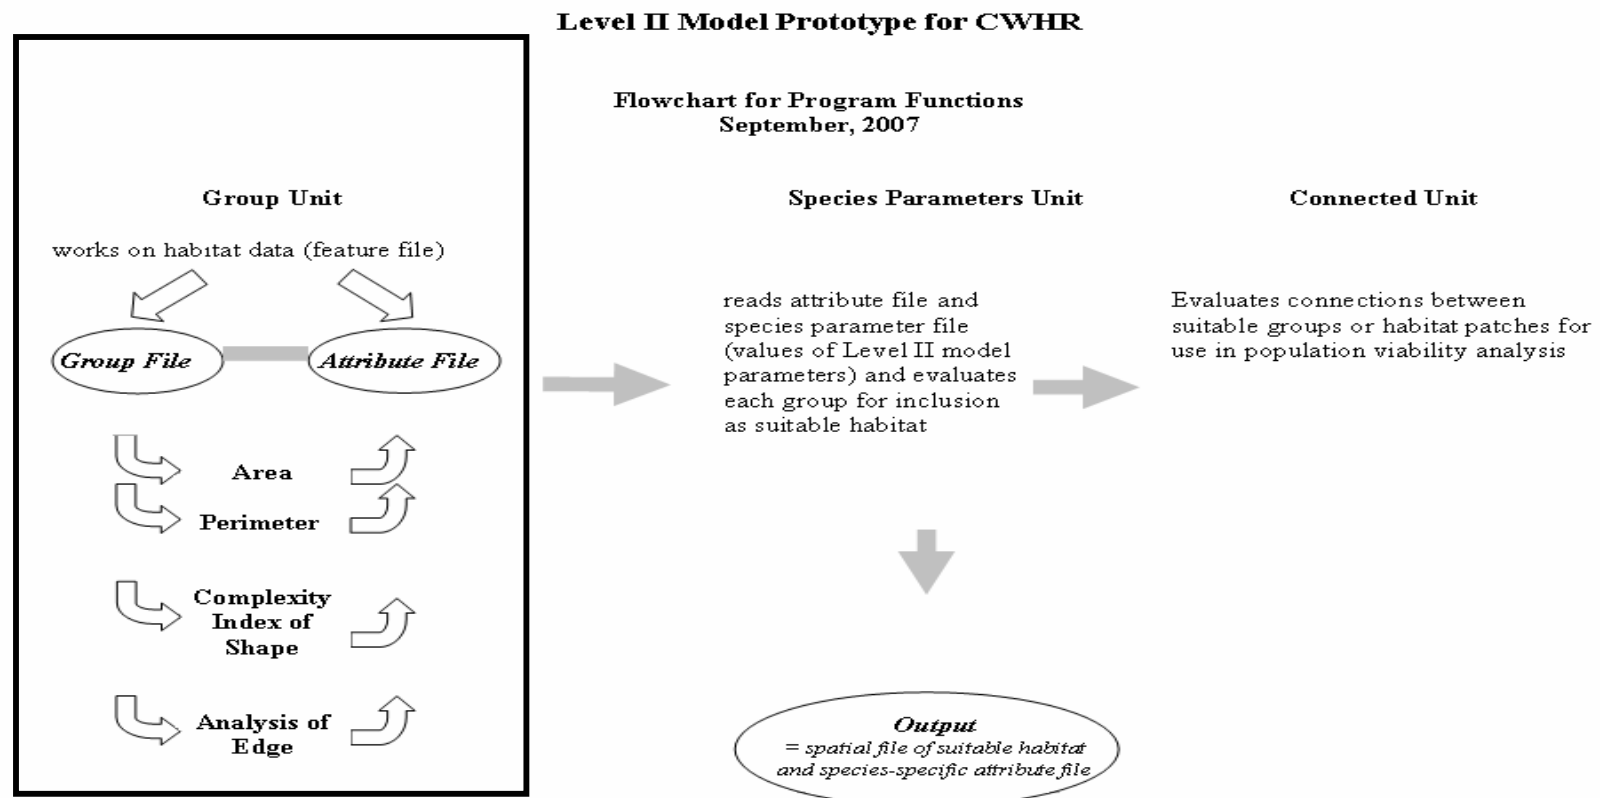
Level II Model Prototype for CWHR

Flowchart for Program Functions
September, 2007

Group Unit

works on habitat data (feature file)

Group File

Attribute File

Area

Perimeter

Complexity Index of Shape

Analysis of Edge

Species Parameters Unit

reads attribute file and species parameter file (values of Level II model parameters) and evaluates each group for inclusion as suitable habitat

Connected Unit

Evaluates connections between suitable groups or habitat patches for use in population viability analysis

Output
= spatial file of suitable habitat and species-specific attribute file